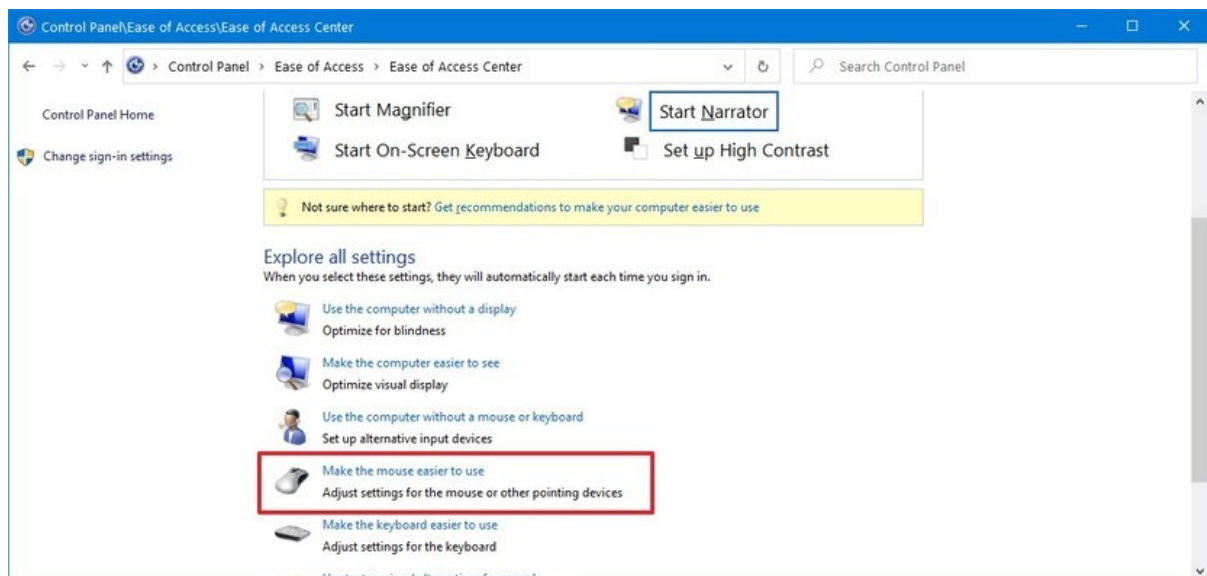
Control Panel\Ease of Access\Ease of Access Center

Control Panel > Ease of Access > Ease of Access Center

Search Control Panel

Control Panel Home

Change sign-in settings

Start Magnifier

Start Narrator

Start On-Screen Keyboard

Set up High Contrast

Not sure where to start? Get recommendations to make your computer easier to use

Explore all settings

When you select these settings, they will automatically start each time you sign in.

Use the computer without a display
Optimize for blindness

Make the computer easier to see
Optimize visual display

Use the computer without a mouse or keyboard
Set up alternative input devices

Make the mouse easier to use
Adjust settings for the mouse or other pointing devices

Make the keyboard easier to use
Adjust settings for the keyboard

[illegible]